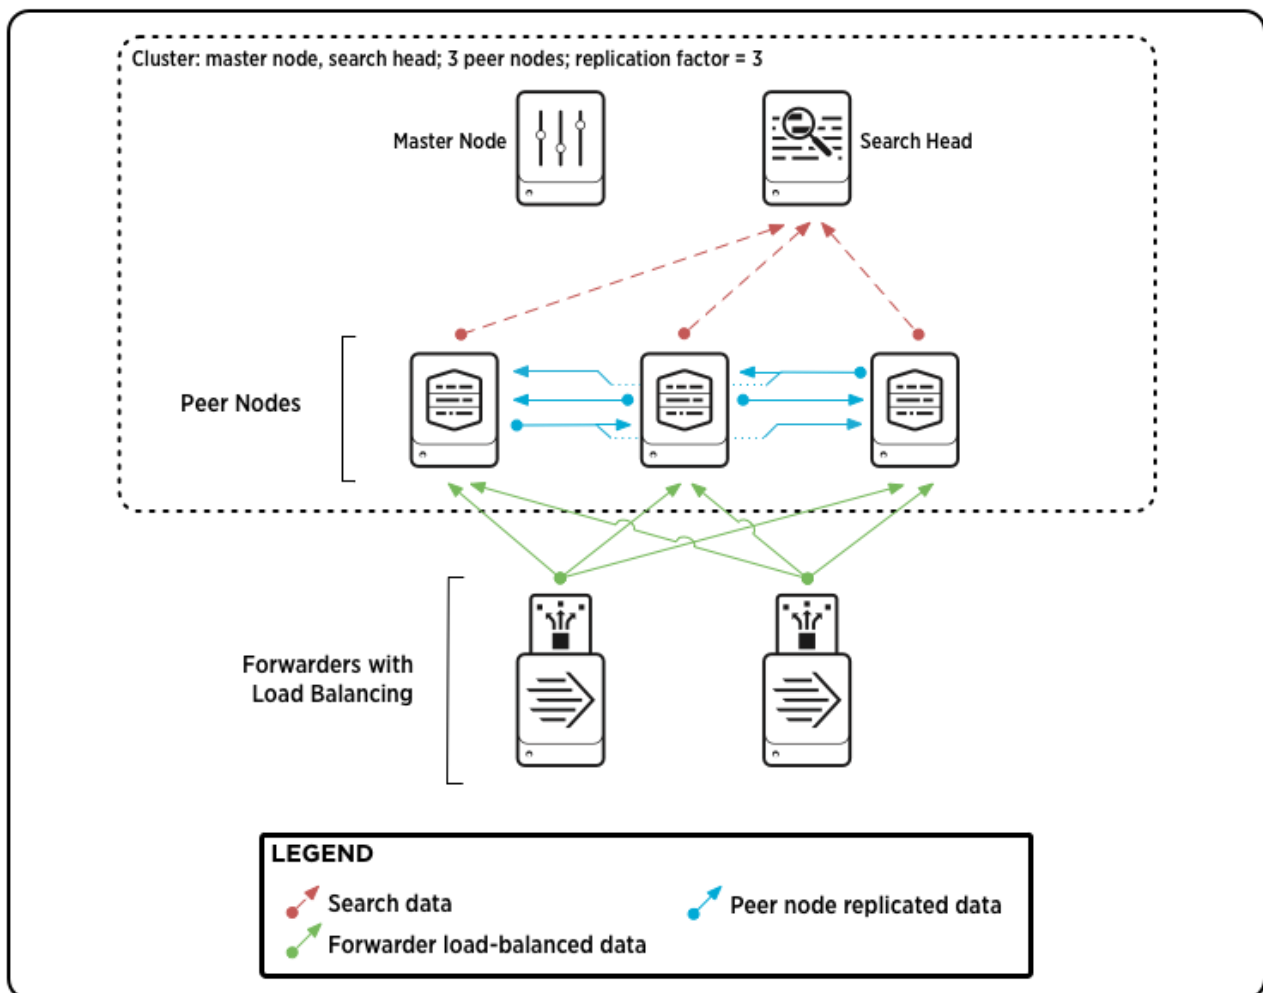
Cluster: master node, search head; 3 peer nodes; replication factor = 3

Master Node

Search Head

Peer Nodes

Forwarders with Load Balancing

LEGEND

Search data

Forwarder load-balanced data

Peer node replicated data